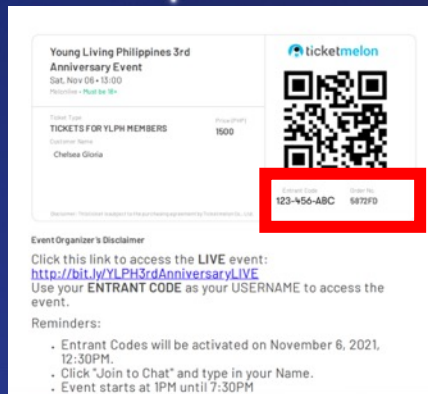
Young Living Philippines 3rd Anniversary Event
Sat, Nov 06 • 13:00
Melonlive • Must be 18+

ticketmelon

Ticket Type
TICKETS FOR YLPH MEMBERS

Price (PHP)
1500

Customer Name
Chelsea Gloria

Entrant Code
123-456-ABC

Order No.
5872FD

Disclaimer: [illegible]

Event Organizer's Disclaimer

Click this link to access the LIVE event:
http://bit.ly/YLPH3rdAnniversaryLIVE
Use your ENTRANT CODE as your USERNAME to access the event.

Reminders:

- Entrant Codes will be activated on November 6, 2021, 12:30PM.
- Click "Join to Chat" and type in your Name.
- Event starts at 1PM until 7:30PM